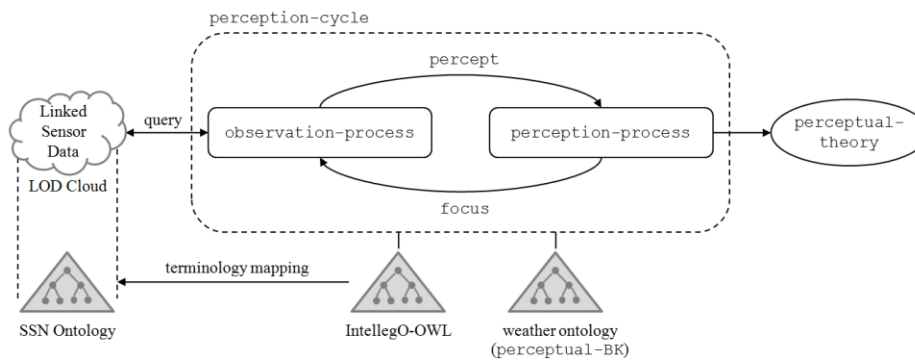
perception-cycle

percept

Linked Sensor Data

query

observation-process

perception-process

perceptual-theory

LOD Cloud

focus

terminology mapping

SSN Ontology

IntellegO-OWL

weather ontology (perceptual-BK)